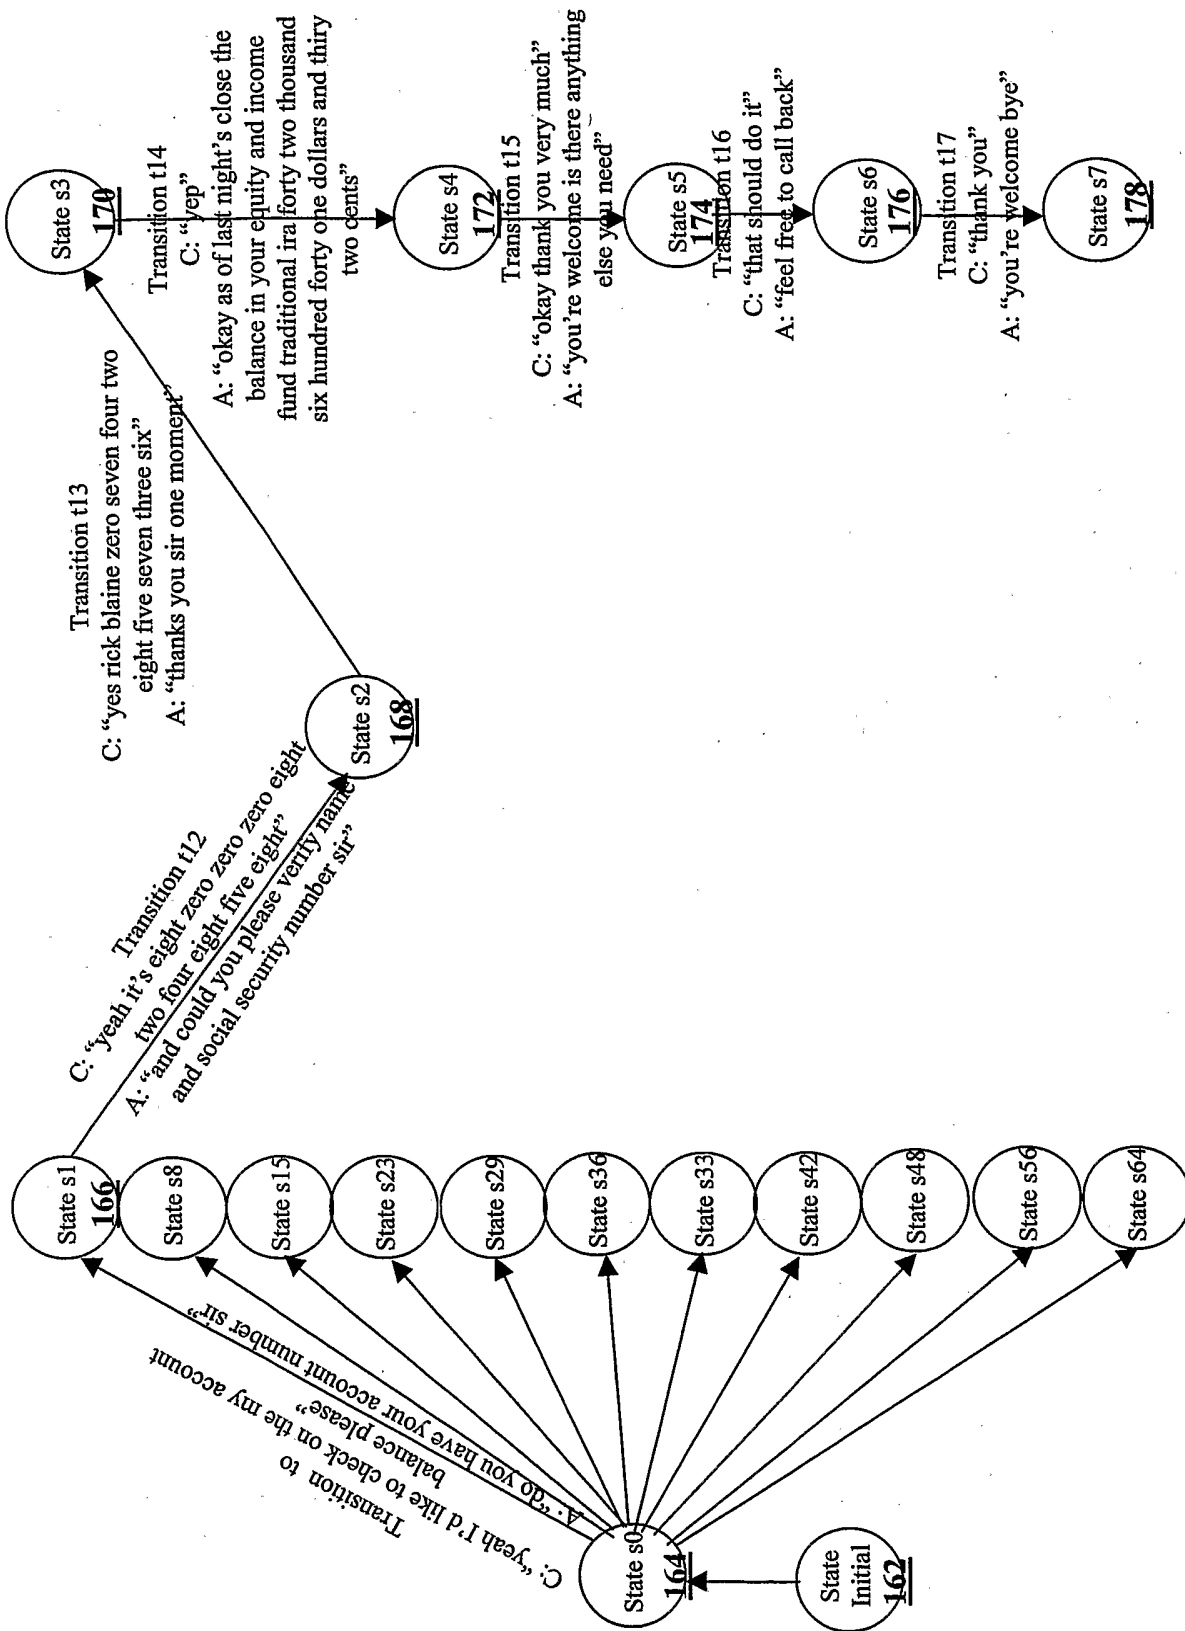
State Initial
162

State s0
164

Transition to
C: "yeah I'd like to check on the my account balance please"
A: "do you have your account number sir"

State s1
166

State s8

State s15

State s23

State s29

State s36

State s33

State s42

State s48

State s56

State s64

Transition t12
C: "yeah it's eight zero zero zero eight two four eight five eight"
A: "and could you please verify name and social security number sir"

State s2
168

Transition t13
C: "yes rick blaine zero seven four two eight five seven three six"
A: "thanks you sir one moment"

State s3
170

Transition t14
C: "yep"
A: "okay as of last night's close the balance in your equity and income fund traditional ira forty two thousand six hundred forty one dollars and thiry two cents"

State s4
172

Transition t15
C: "okay thank you very much"
A: "you're welcome is there anything else you need"

State s5
174

Transition t16
C: "that should do it"
A: "feel free to call back"

State s6
176

Transition t17
C: "thank you"
A: "you're welcome bye"

State s7
178